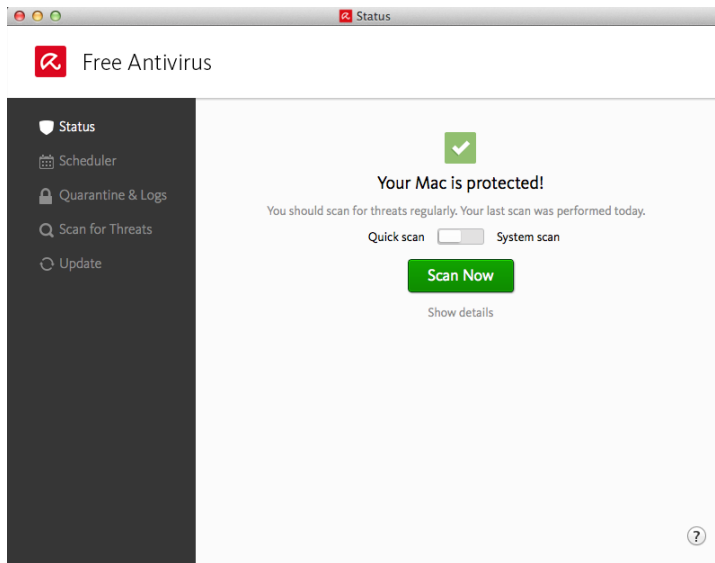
Status

Free Antivirus

Status
Scheduler
Quarantine & Logs
Scan for Threats
Update

Your Mac is protected!

You should scan for threats regularly. Your last scan was performed today.

Quick scan System scan

Scan Now

Show details

?